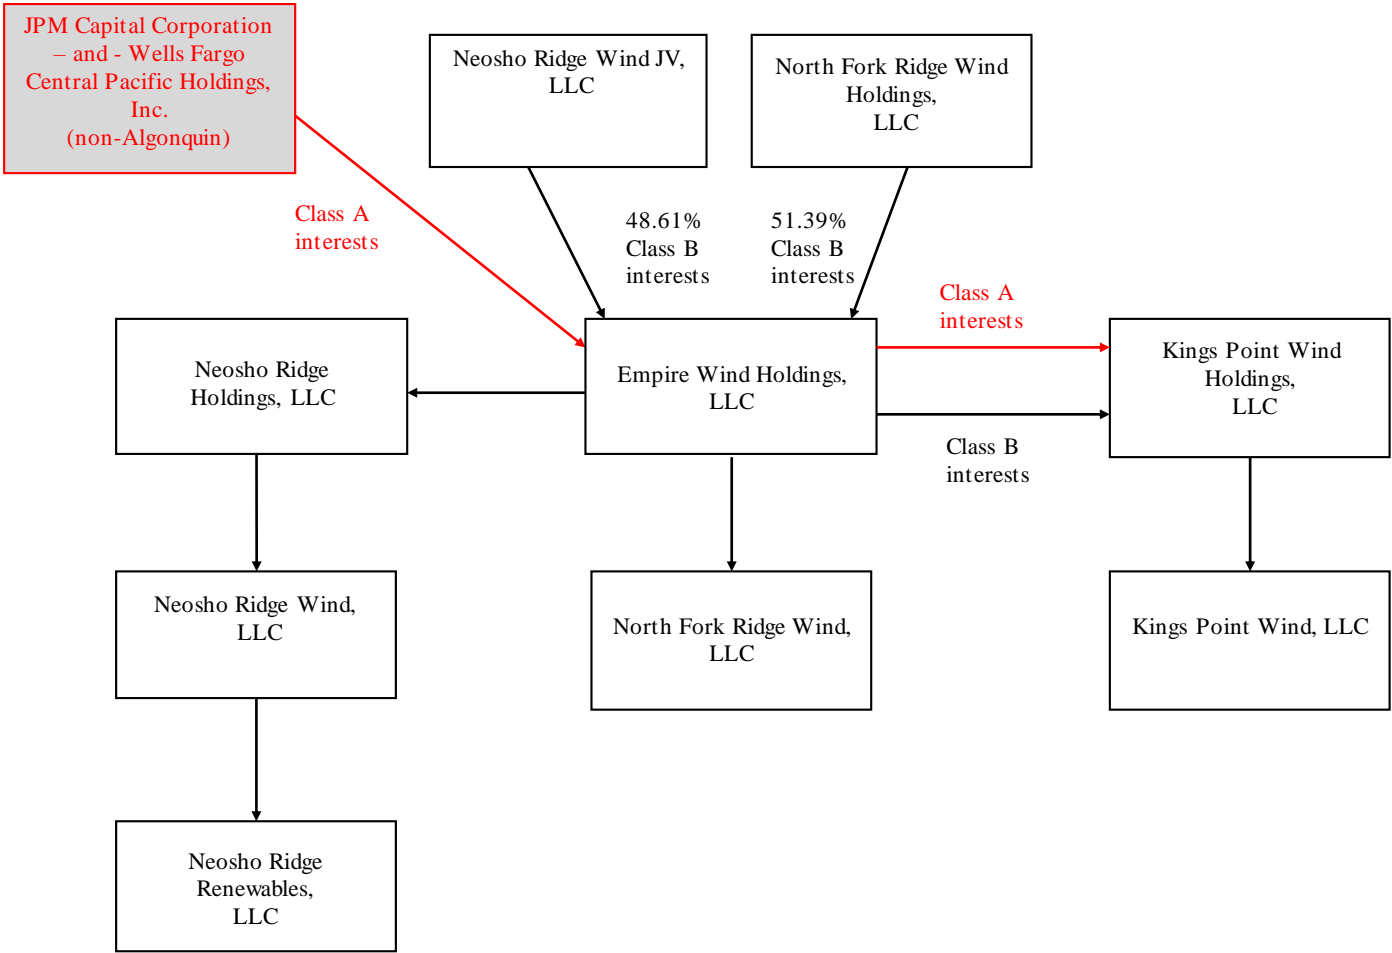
JPM Capital Corporation – and - Wells Fargo Central Pacific Holdings, Inc. (non-Algonquin)

Neosho Ridge Wind JV, LLC

North Fork Ridge Wind Holdings, LLC

Class A interests

48.61% Class B interests

51.39% Class B interests

Class A interests

Neosho Ridge Holdings, LLC

Empire Wind Holdings, LLC

Kings Point Wind Holdings, LLC

Class B interests

Neosho Ridge Wind, LLC

North Fork Ridge Wind, LLC

Kings Point Wind, LLC

Neosho Ridge Renewables, LLC